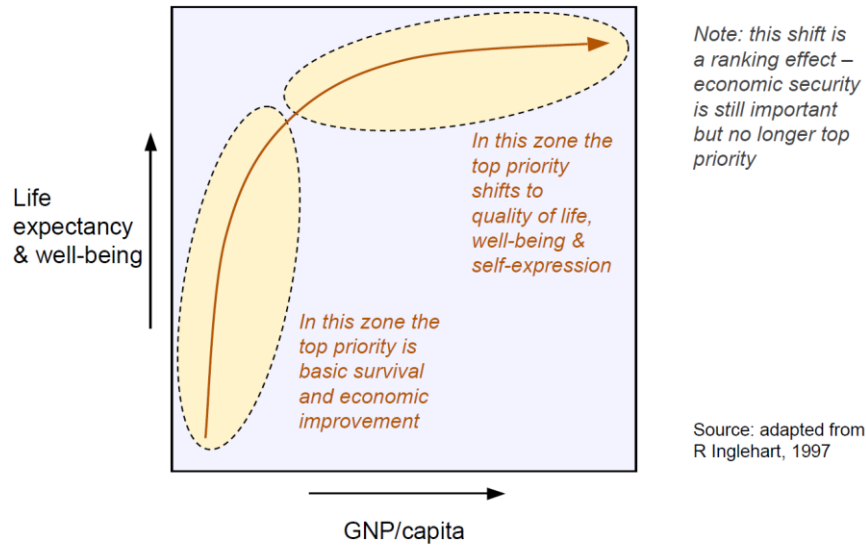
Life expectancy & well-being

In this zone the top priority shifts to quality of life, well-being & self-expression

In this zone the top priority is basic survival and economic improvement

GNP/capita

Note: this shift is a ranking effect – economic security is still important but no longer top priority

Source: adapted from R Inglehart, 1997